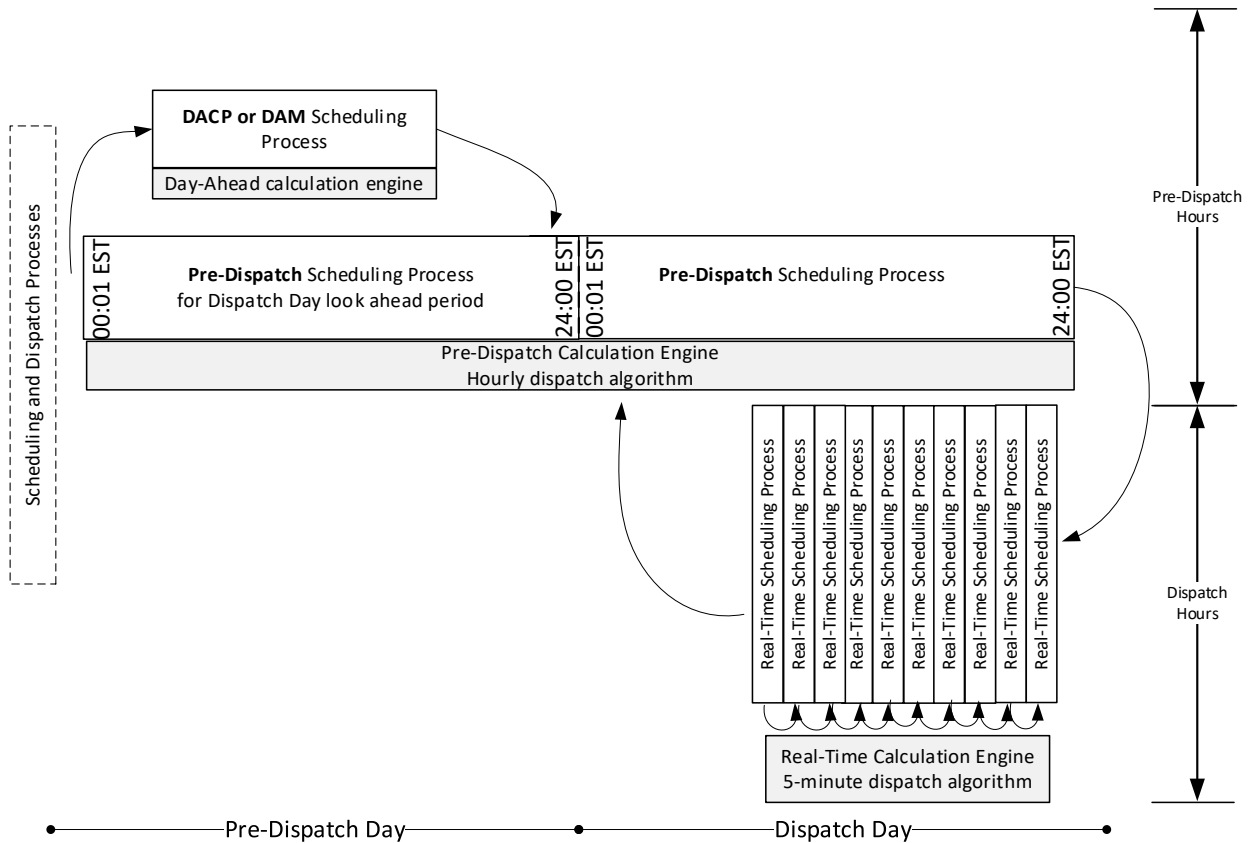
Scheduling and Dispatch Processes

**DACP or DAM** Scheduling Process

Day-Ahead calculation engine

Pre-Dispatch Hours

00:01 EST

**Pre-Dispatch** Scheduling Process for Dispatch Day look ahead period

24:00 EST

00:01 EST

**Pre-Dispatch** Scheduling Process

24:00 EST

Pre-Dispatch Calculation Engine
Hourly dispatch algorithm

Real-Time Scheduling Process

Real-Time Scheduling Process

Real-Time Scheduling Process

Real-Time Scheduling Process

Real-Time Scheduling Process

Real-Time Scheduling Process

Real-Time Scheduling Process

Real-Time Scheduling Process

Real-Time Scheduling Process

Real-Time Scheduling Process

Dispatch Hours

Real-Time Calculation Engine
5-minute dispatch algorithm

Pre-Dispatch Day

Dispatch Day